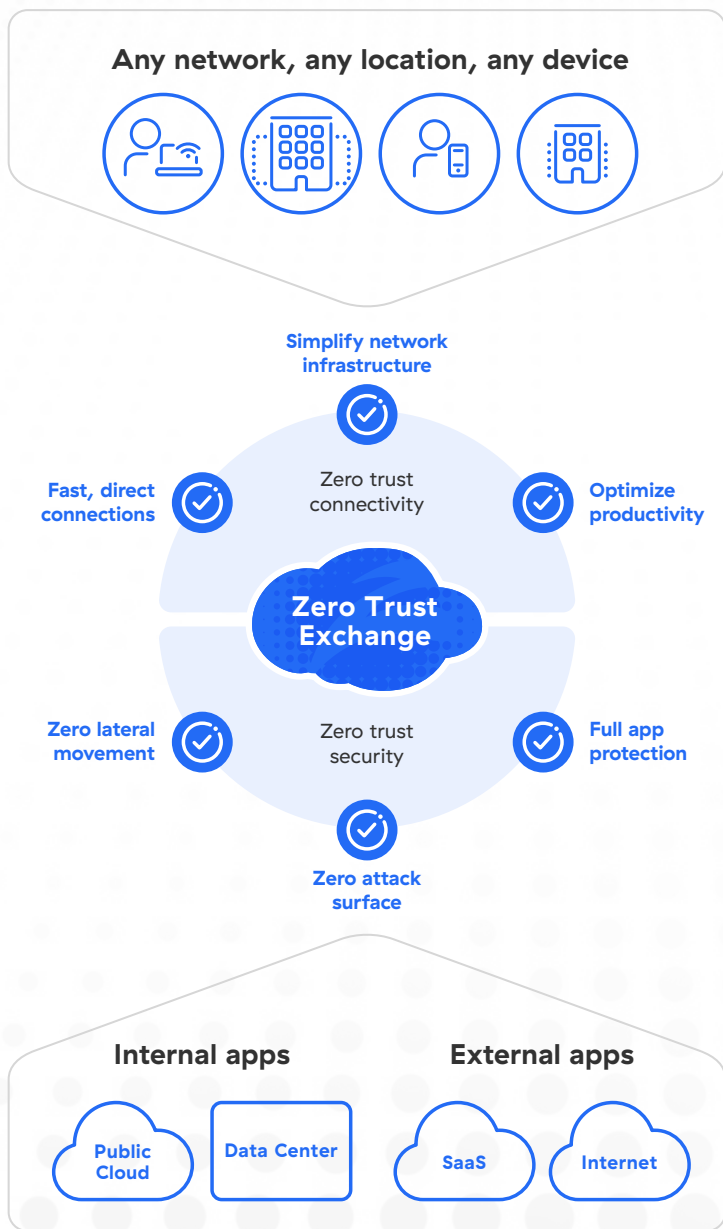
Any network, any location, any device

Simplify network infrastructure

Fast, direct connections

Zero trust connectivity

Optimize productivity

Zero Trust Exchange

Zero lateral movement

Zero trust security

Full app protection

Zero attack surface

Internal apps

External apps

Public Cloud

Data Center

SaaS

Internet